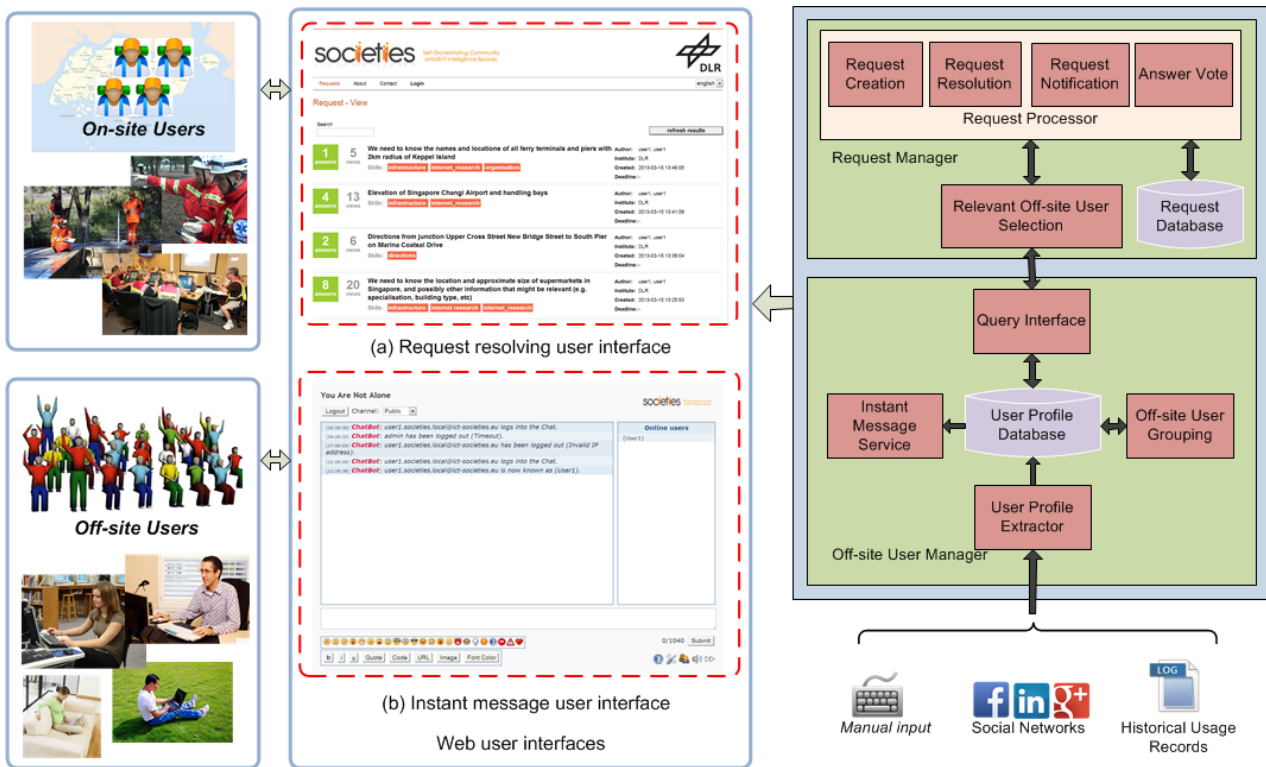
On-site Users

societies Self Orchestrating Community ambiENT Intelligence Spaces

DLR

Requests About Contact Login english

Request - View

Search

refresh results

1 answers 5 views We need to know the names and locations of all ferry terminals and piers with 2km radius of Keppel Island
Skills: infrastructure internet_research organisation
Author: user1.user1 Institute: DLR Created: 2013-03-15 13:46:05 Deadline: -

4 answers 13 views Elevation of Singapore Changi Airport and handling bays
Skills: infrastructure internet_research
Author: user1.user1 Institute: DLR Created: 2013-03-15 13:41:09 Deadline: -

2 answers 6 views Directions from junction Upper Cross Street New Bridge Street to South Pier on Marina Coastal Drive
Skills: directions
Author: user1.user1 Institute: DLR Created: 2013-03-15 13:38:04 Deadline: -

8 answers 20 views We need to know the location and approximate size of supermarkets in Singapore, and possibly other information that might be relevant (e.g. specialisation, building type, etc)
Skills: infrastructure internet research internet_research
Author: user1.user1 Institute: DLR Created: 2013-03-15 13:29:53 Deadline: -

(a) Request resolving user interface

Off-site Users

You Are Not Alone

societies

Logout Channel: Public

ChatBot: user1.societies.local@ict-societies.eu logs into the Chat.
ChatBot: admin has been logged out (Timeout).
ChatBot: user1.societies.local@ict-societies.eu has been logged out (Invalid IP address).
ChatBot: user1.societies.local@ict-societies.eu logs into the Chat.
ChatBot: user1.societies.local@ict-societies.eu is now known as (User1).

Online users
(User1)

0/1040 Submit

b i u Quote Code URL Image Font Color

(b) Instant message user interface

Web user interfaces

Request Creation
Request Resolution
Request Notification
Answer Vote
Request Processor
Request Manager
Relevant Off-site User Selection
Request Database
Query Interface
Instant Message Service
User Profile Database
Off-site User Grouping
User Profile Extractor
Off-site User Manager

LOG

Manual input
Social Networks
Historical Usage Records